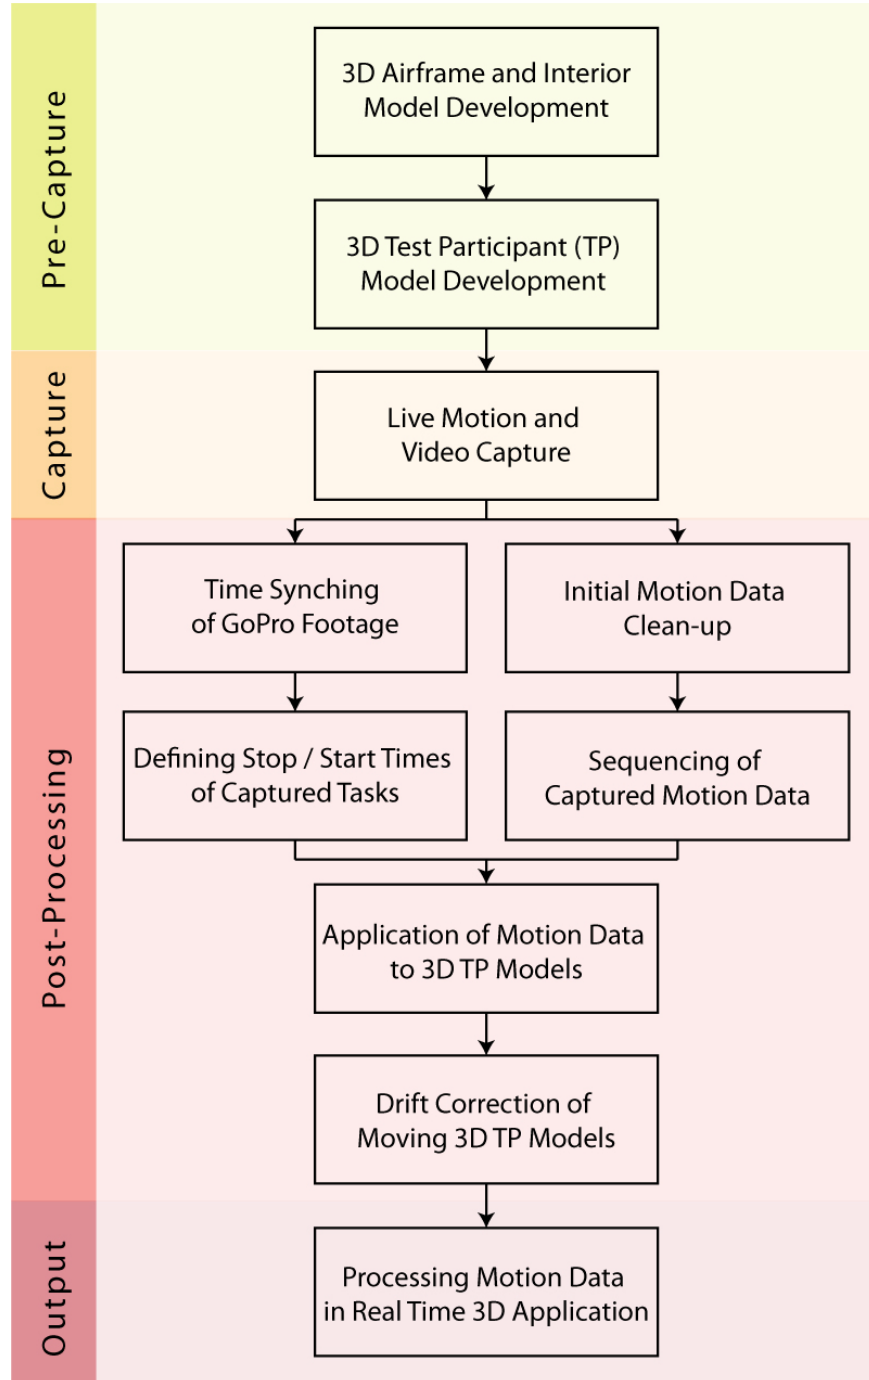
Pre-Capture

3D Airframe and Interior Model Development

3D Test Participant (TP) Model Development

Capture

Live Motion and Video Capture

Post-Processing

Time Synching of GoPro Footage

Initial Motion Data Clean-up

Defining Stop / Start Times of Captured Tasks

Sequencing of Captured Motion Data

Application of Motion Data to 3D TP Models

Drift Correction of Moving 3D TP Models

Output

Processing Motion Data in Real Time 3D Application